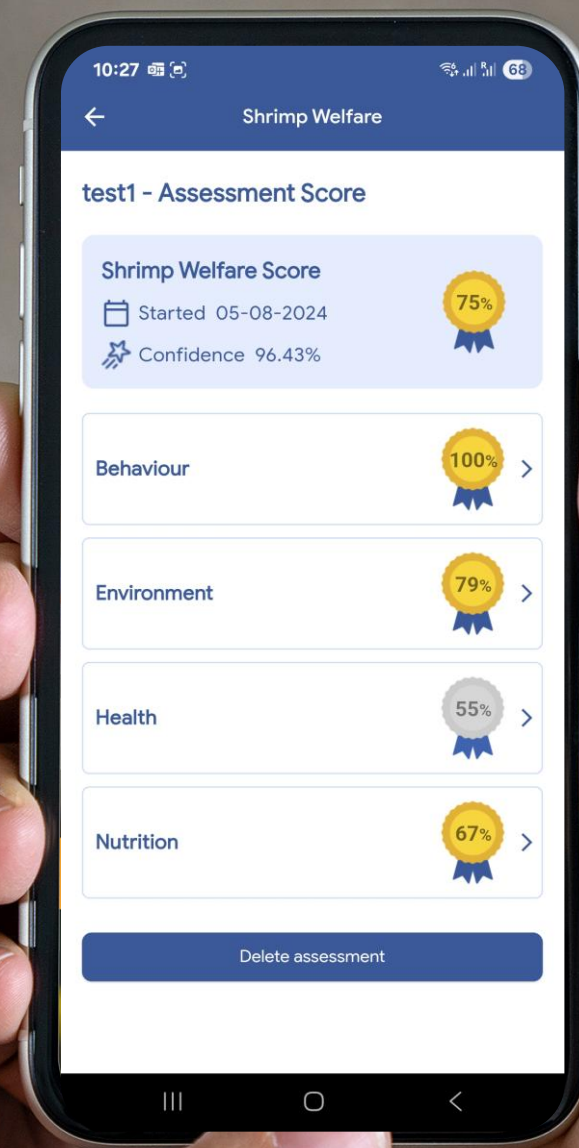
10:27

68

Shrimp Welfare

test1 - Assessment Score

Shrimp Welfare Score

Started 05-08-2024

Confidence 96.43%

75%

Behaviour

100%

Environment

79%

Health

55%

Nutrition

67%

Delete assessment